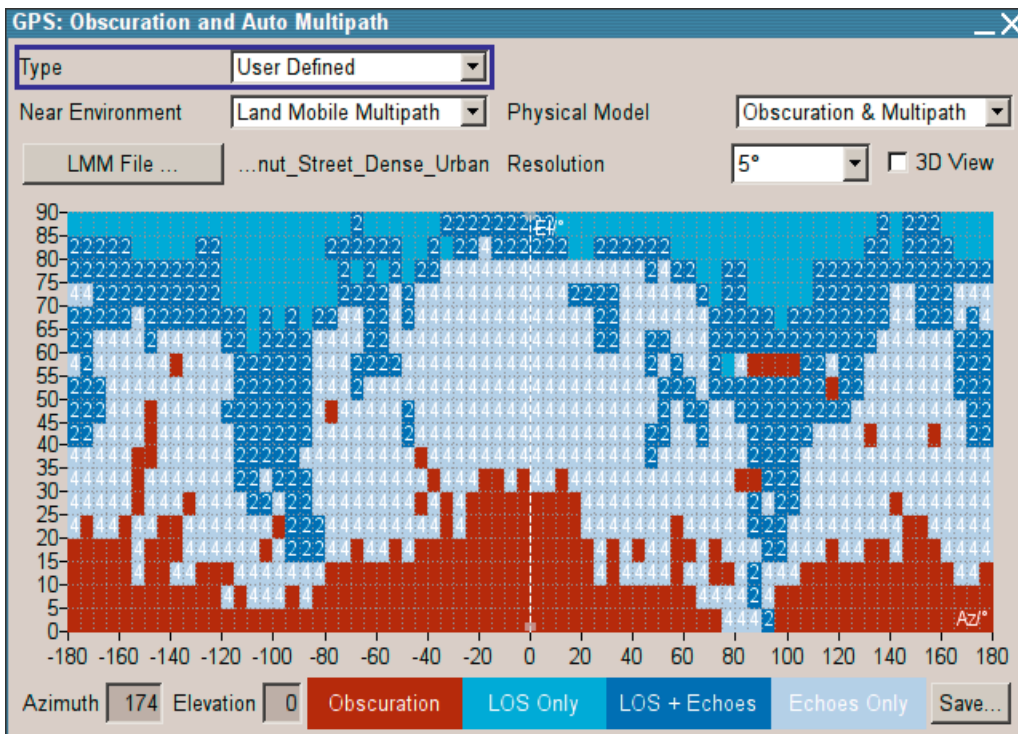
GPS: Obscuration and Auto Multipath

Type | User Defined

Near Environment | Land Mobile Multipath | Physical Model | Obscuration & Multipath

LMM File ... | ...nut_Street_Dense_Urban | Resolution | 5° | 3D View

90 85 80 75 70 65 60 55 50 45 40 35 30 25 20 15 10 5 0

El/°

Az/°

-180 -160 -140 -120 -100 -80 -60 -40 -20 0 20 40 60 80 100 120 140 160 180

Azimuth 174 Elevation 0 Obscuration LOS Only LOS + Echoes Echoes Only Save...